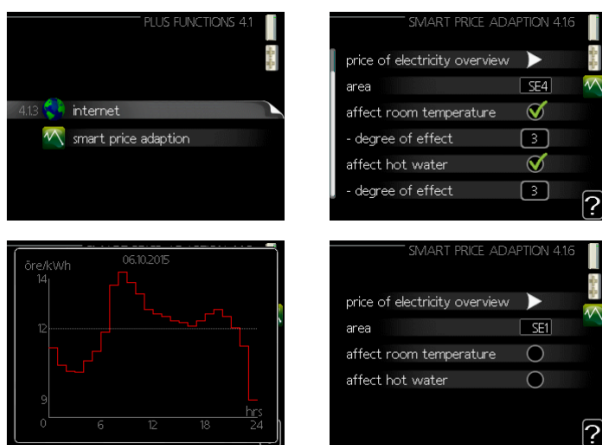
PLUS FUNCTIONS 4.1

4.1.3 internet

smart price adaption

SMART PRICE ADAPTION 4.1.6

price of electricity overview

area SE4

affect room temperature

- degree of effect 3

affect hot water

- degree of effect 3

?

öre/kWh 06.10.2015

14

12

9

hrs

0 6 12 18 24

SMART PRICE ADAPTION 4.1.6

price of electricity overview

area SE1

affect room temperature

affect hot water

?